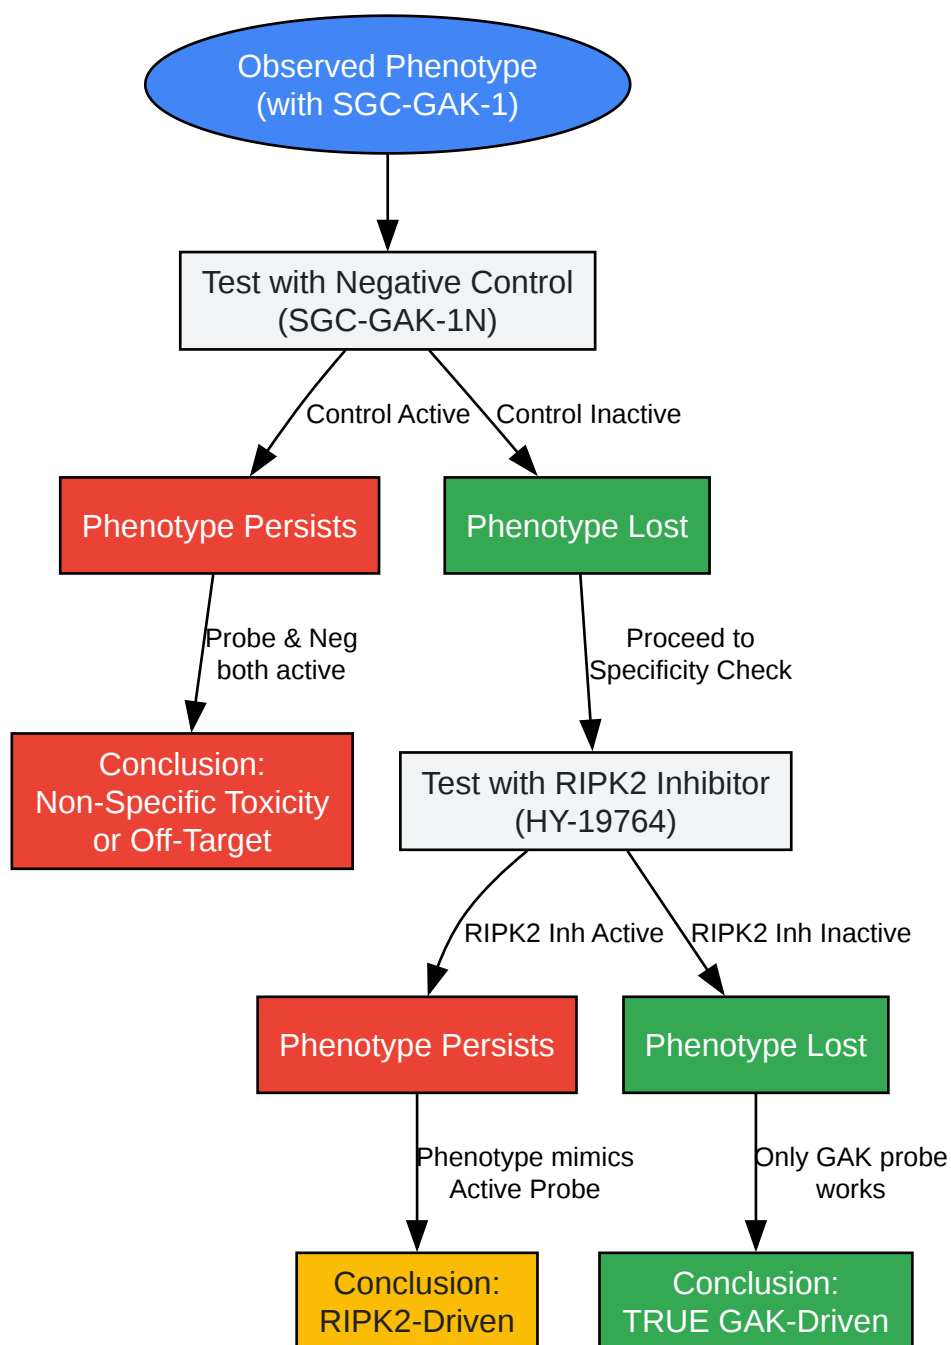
Observed Phenotype
(with SGC-GAK-1)

Test with Negative Control
(SGC-GAK-1N)

Control Active

Control Inactive

Phenotype Persists

Phenotype Lost

Probe & Neg
both active

Proceed to
Specificity Check

Conclusion:
Non-Specific Toxicity
or Off-Target

Test with RIPK2 Inhibitor
(HY-19764)

RIPK2 Inh Active

RIPK2 Inh Inactive

Phenotype Persists

Phenotype Lost

Phenotype mimics
Active Probe

Only GAK probe
works

Conclusion:
RIPK2-Driven

Conclusion:
TRUE GAK-Driven